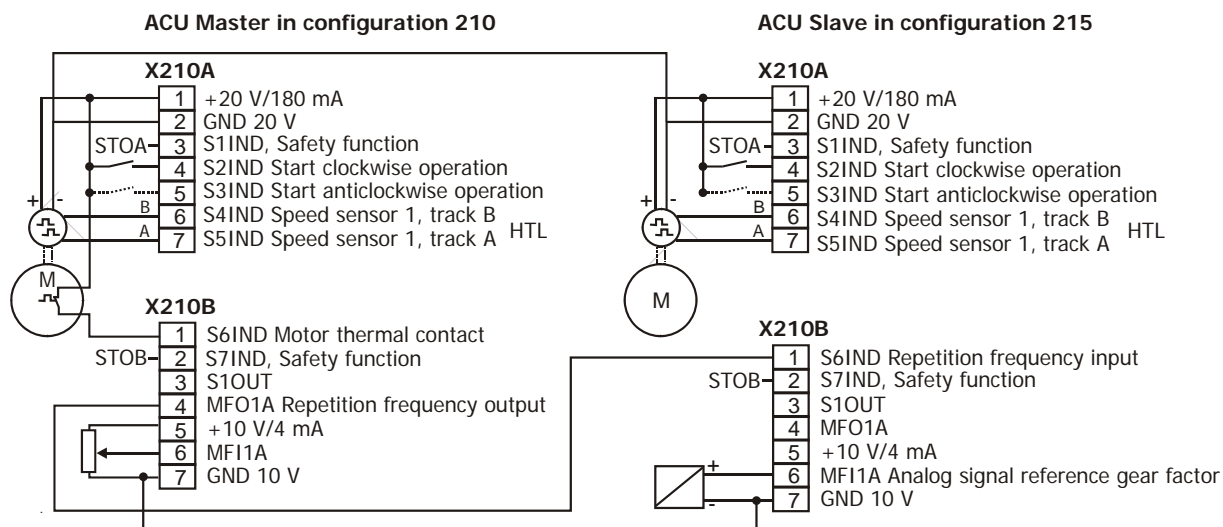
ACU Master in configuration 210

X210A

1 +20 V/180 mA
2 GND 20 V
STOA 3 S1IND, Safety function
4 S2IND Start clockwise operation
5 S3IND Start anticlockwise operation
B 6 S4IND Speed sensor 1, track B
A 7 S5IND Speed sensor 1, track A
HTL

+ -

M

X210B

1 S6IND Motor thermal contact
STOB 2 S7IND, Safety function
3 S1OUT
4 MFO1A Repetition frequency output
5 +10 V/4 mA
6 MFI1A
7 GND 10 V

ACU Slave in configuration 215

X210A

1 +20 V/180 mA
2 GND 20 V
STOA 3 S1IND, Safety function
4 S2IND Start clockwise operation
5 S3IND Start anticlockwise operation
B 6 S4IND Speed sensor 1, track B
A 7 S5IND Speed sensor 1, track A
HTL

+ -

M

X210B

1 S6IND Repetition frequency input
STOB 2 S7IND, Safety function
3 S1OUT
4 MFO1A
5 +10 V/4 mA
+ 6 MFI1A Analog signal reference gear factor
- 7 GND 10 V